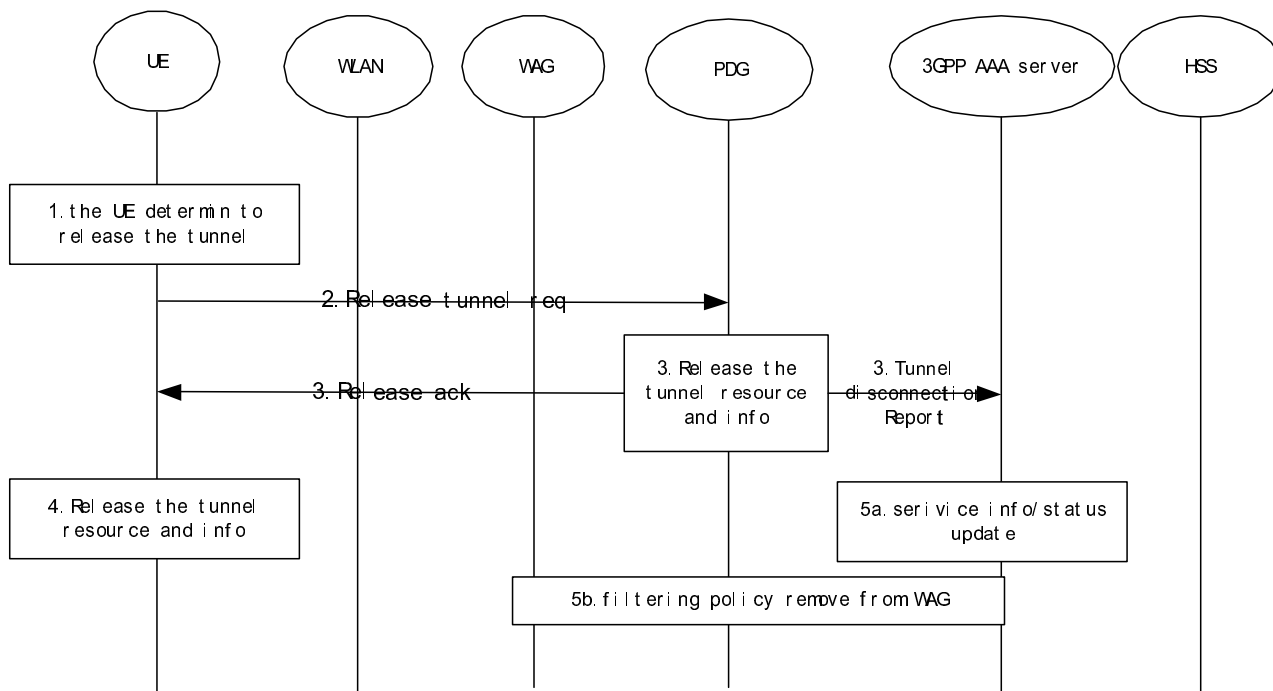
UE

WLAN

WAG

PDG

3GPP AAA server

HSS

1. the UE determin to release the tunnel

2. Release tunnel req

3. Release the tunnel resource and info

3. Release ack

3. Tunnel disconnection Report

4. Release the tunnel resource and info

5a. serivice info/status update

5b. filtering policy remove from WAG